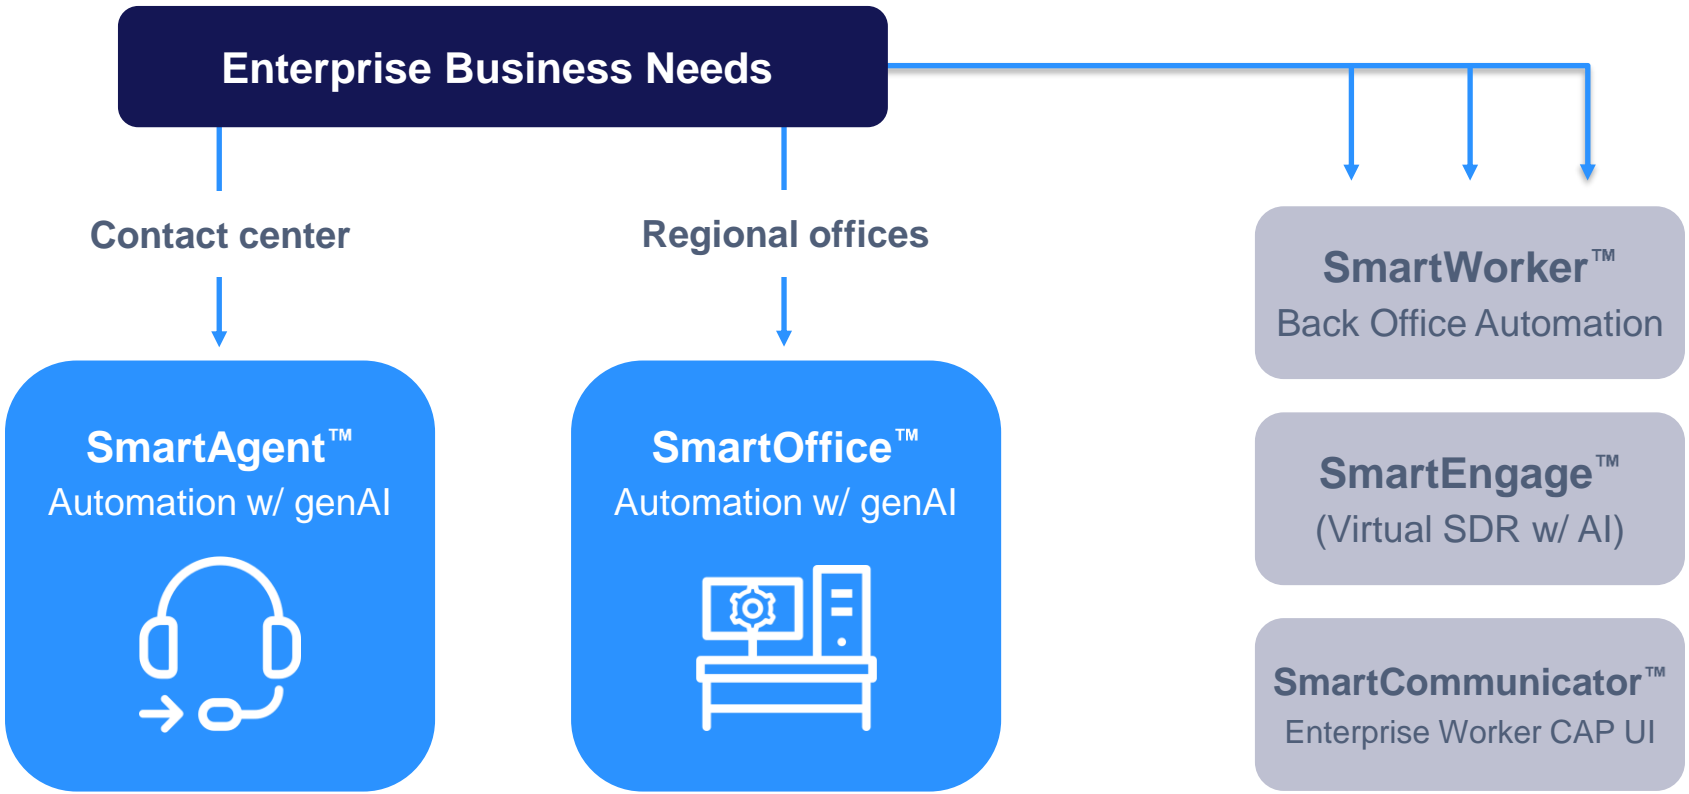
Enterprise Business Needs

Contact center

Regional offices

SmartAgent™
Automation w/ genAI

SmartOffice™
Automation w/ genAI

SmartWorker™
Back Office Automation

SmartEngage™
(Virtual SDR w/ AI)

SmartCommunicator™
Enterprise Worker CAP UI